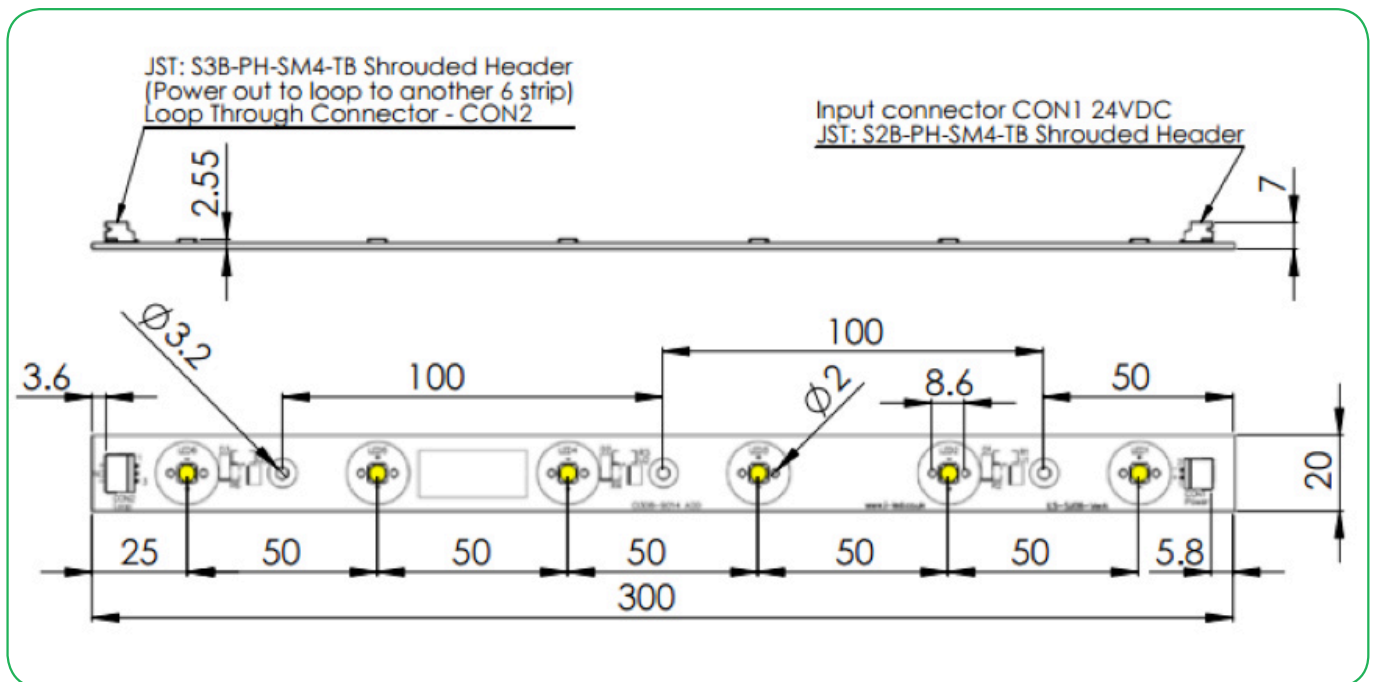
JST: S3B-PH-SM4-TB Shrouded Header
(Power out to loop to another 6 strip)
Loop Through Connector - CON2

Input connector CON1 24VDC
JST: S2B-PH-SM4-TB Shrouded Header

2.55

7

$\varnothing 3.2$

3.6

100

100

$\varnothing 2$

8.6

50

20

25

50

50

50

50

50

5.8

300